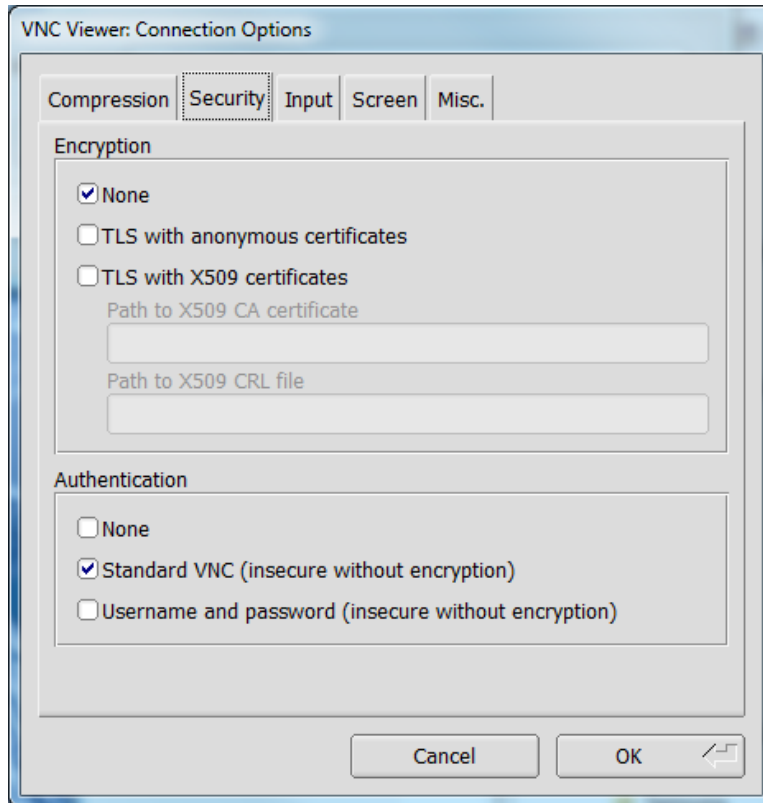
VNC Viewer: Connection Options

Compression Security Input Screen Misc.

Encryption

None

TLS with anonymous certificates

TLS with X509 certificates

Path to X509 CA certificate

Path to X509 CRL file

Authentication

None

Standard VNC (insecure without encryption)

Username and password (insecure without encryption)

Cancel OK